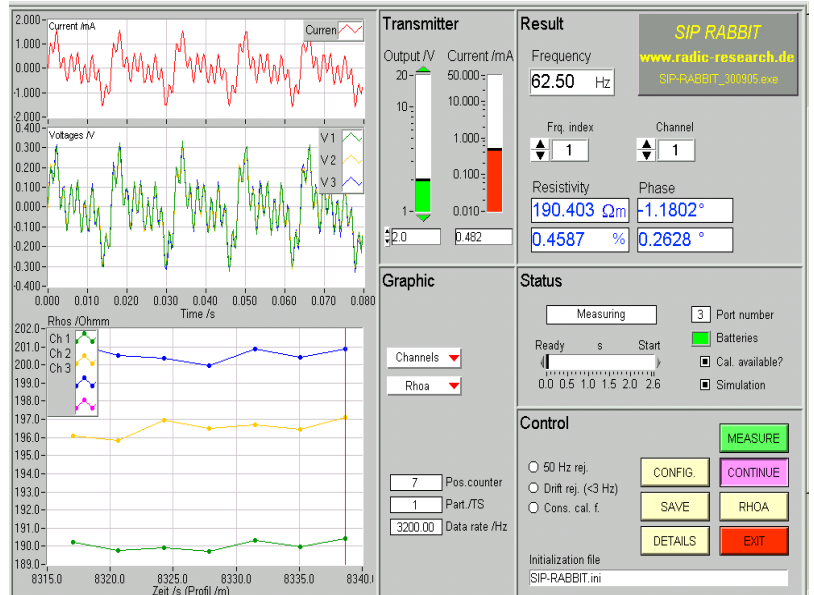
2.000
Current /mA
Curren
1.000
0.000
-1.000
-2.000

Voltages /V
V 1
V 2
V 3
0.300
0.200
0.100
0.000
-0.100
-0.200
-0.300
-0.400
0.000 0.010 0.020 0.030 0.040 0.050 0.060 0.070 0.080
Time /s

Rhos /Ohmm
Ch 1
Ch 2
Ch 3
202.0
201.0
200.0
199.0
198.0
197.0
196.0
195.0
194.0
193.0
192.0
191.0
190.0
189.0
8315.0 8320.0 8325.0 8330.0 8335.0 8340.0
Zeit /s (Profil /m)

Transmitter
Output /V
Current /mA
20
10
1
50.000
10.000
1.000
0.100
0.010
2.0
0.482

Result
SIP RABBIT
www.radic-research.de
SIP-RABBIT_300905.exe
Frequency
62.50 Hz
Frq. index
1
Channel
1
Resistivity
190.403 $\Omega$m
0.4587 %
Phase
-1.1802°
0.2628 °

Graphic
Channels
Rhoa
7 Pos.counter
1 Part./TS
3200.00 Data rate /Hz

Status
Measuring
3 Port number
Batteries
Ready s Start
Cal. available?
0.0 0.5 1.0 1.5 2.0 2.6
Simulation

Control
MEASURE
50 Hz rej.
CONFIG.
CONTINUE
Drift rej. (<3 Hz)
Cons. cal. f.
SAVE
RHOA
DETAILS
EXIT
Initialization file
SIP-RABBIT.ini